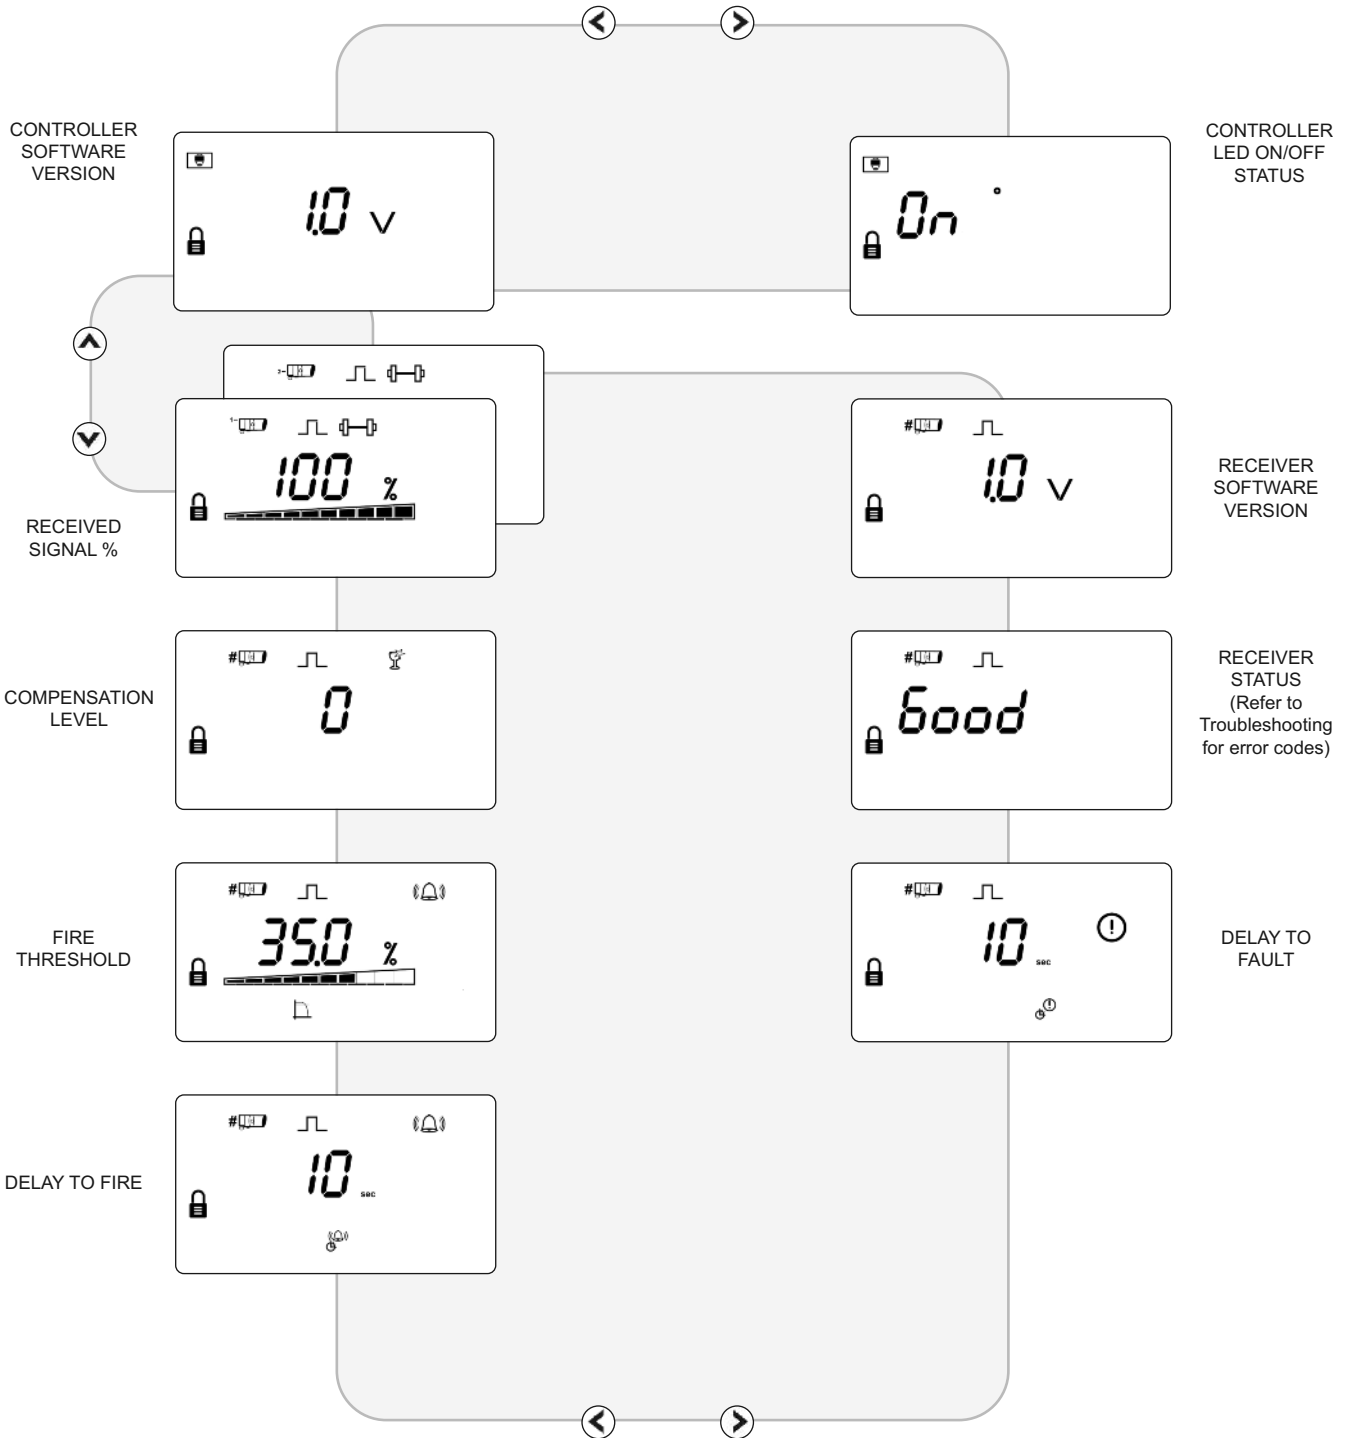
CONTROLLER SOFTWARE VERSION

1.0 V

On

CONTROLLER LED ON/OFF STATUS

2

1

100 %

RECEIVED SIGNAL %

#

1.0 V

RECEIVER SOFTWARE VERSION

#

0

COMPENSATION LEVEL

#

Good

RECEIVER STATUS (Refer to Troubleshooting for error codes)

#

35.0 %

FIRE THRESHOLD

#

10 sec

DELAY TO FAULT

#

10 sec

DELAY TO FIRE